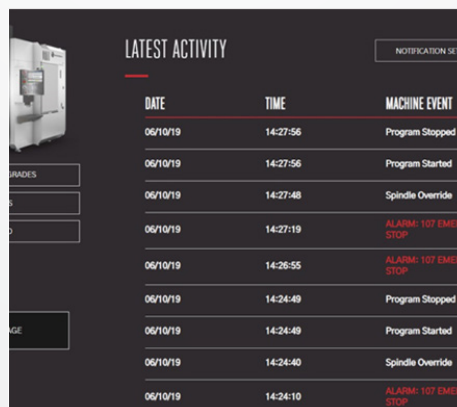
LATEST ACTIVITY

NOTIFICATION SE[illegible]

GRADES

S

D

AGE

| DATE | TIME | MACHINE EVENT |
|---|---|---|
| 06/10/19 | 14:27:56 | Program Stopped |
| 06/10/19 | 14:27:56 | Program Started |
| 06/10/19 | 14:27:48 | Spindle Override |
| 06/10/19 | 14:27:19 | ALARM: 107 EME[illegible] STOP |
| 06/10/19 | 14:26:55 | ALARM: 107 EME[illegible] STOP |
| 06/10/19 | 14:24:49 | Program Stopped |
| 06/10/19 | 14:24:49 | Program Started |
| 06/10/19 | 14:24:40 | Spindle Override |
| 06/10/19 | 14:24:10 | ALARM: 107 EME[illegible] STOP |